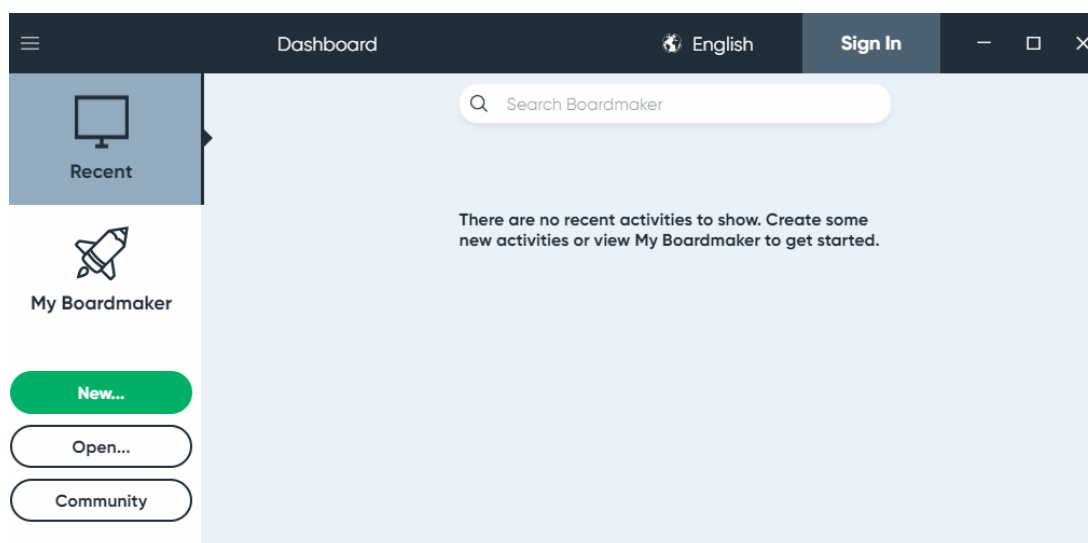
Dashboard

English

Sign In

Recent

My Boardmaker

New...

Open...

Community

Search Boardmaker

There are no recent activities to show. Create some new activities or view My Boardmaker to get started.